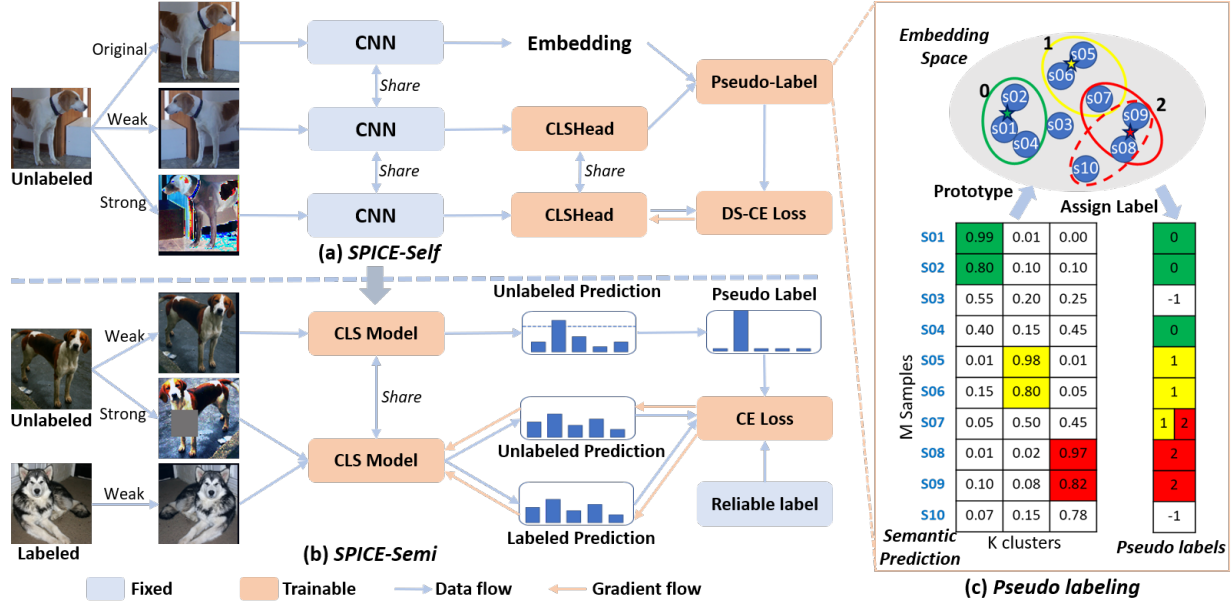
Original
Weak
Strong
Unlabeled
CNN
CNN
CNN
Share
Share
Embedding
CLSHead
CLSHead
Share
Pseudo-Label
DS-CE Loss
(a) SPICE-Self

Unlabeled
Labeled
Weak
Strong
Weak
CLS Model
CLS Model
Share
Unlabeled Prediction
Pseudo Label
Unlabeled Prediction
Labeled Prediction
CE Loss
Reliable label
(b) SPICE-Semi

Fixed
Trainable
Data flow
Gradient flow

Embedding Space
0
1
2
s01 s02 s03 s04 s05 s06 s07 s08 s09 s10
Prototype
Assign Label

| | | | | | |
|---|---|---|---|---|---|
| S01 | 0.99 | 0.01 | 0.00 | | 0 |
| S02 | 0.80 | 0.10 | 0.10 | | 0 |
| S03 | 0.55 | 0.20 | 0.25 | | -1 |
| S04 | 0.40 | 0.15 | 0.45 | | 0 |
| S05 | 0.01 | 0.98 | 0.01 | | 1 |
| S06 | 0.15 | 0.80 | 0.05 | | 1 |
| S07 | 0.05 | 0.50 | 0.45 | | 1 2 |
| S08 | 0.01 | 0.02 | 0.97 | | 2 |
| S09 | 0.10 | 0.08 | 0.82 | | 2 |
| S10 | 0.07 | 0.15 | 0.78 | | -1 |

M Samples
Semantic Prediction
K clusters
Pseudo labels
(c) Pseudo labeling